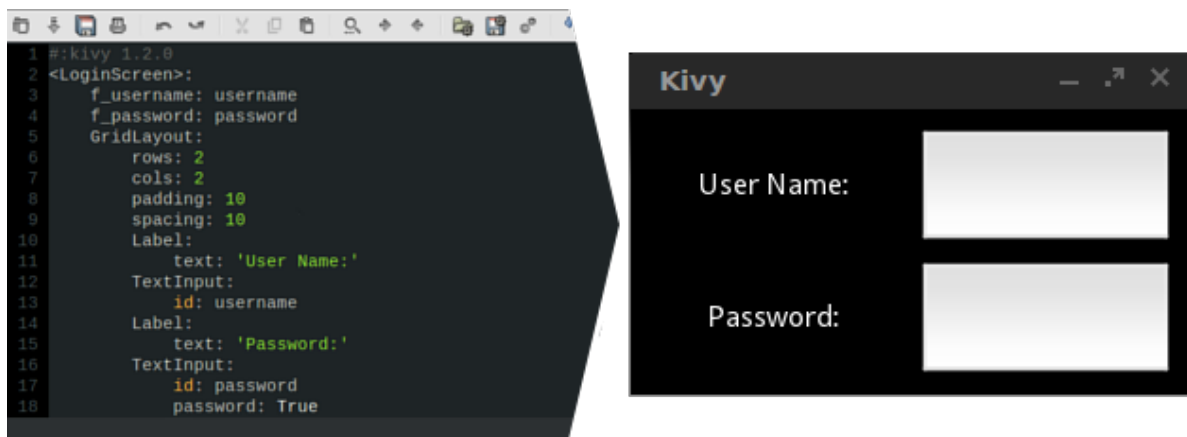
1 #:kivy 1.2.0
2 <LoginScreen>:
3     f_username: username
4     f_password: password
5     GridLayout:
6         rows: 2
7         cols: 2
8         padding: 10
9         spacing: 10
10        Label:
11            text: 'User Name:'
12        TextInput:
13            id: username
14        Label:
15            text: 'Password:'
16        TextInput:
17            id: password
18            password: True

Kivy

User Name:

Password: